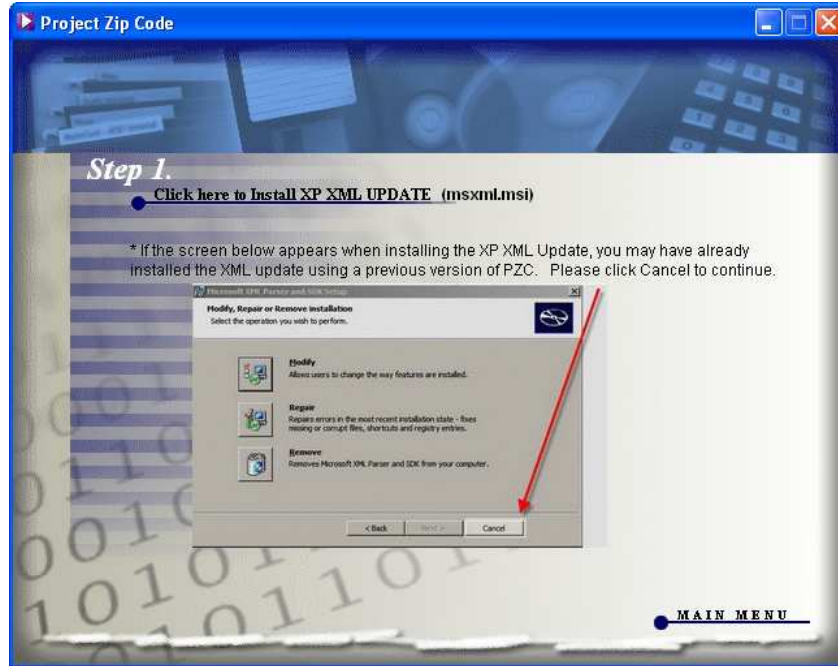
Project Zip Code

Step 1.

Click here to Install XP XML UPDATE (msxml.msi)

* If the screen below appears when installing the XP XML Update, you may have already installed the XML update using a previous version of PZC. Please click Cancel to continue.

Microsoft XML Parser and SDK Setup

Modify, Repair or Remove installation
Select the operation you wish to perform.

Modify
Allows users to change the way features are installed.

Repair
Repairs errors in the most recent installation state - fixes missing or corrupt files, shortcuts and registry entries.

Remove
Removes Microsoft XML Parser and SDK from your computer.

< Back
Next >
Cancel

MAIN MENU